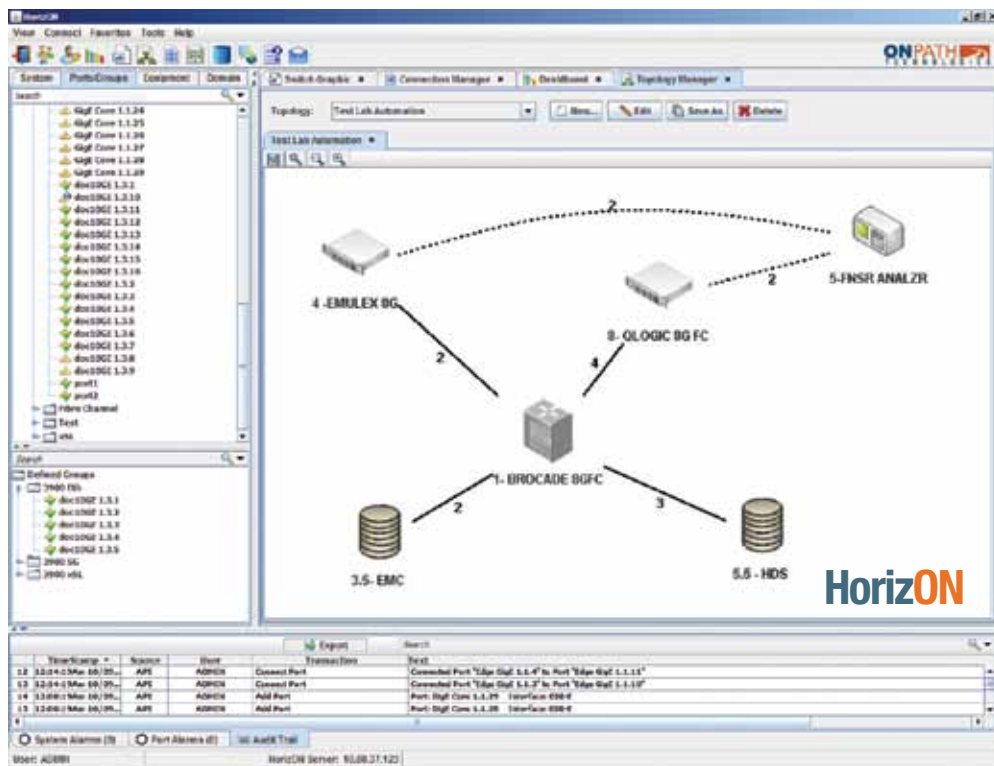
HorizON

View Connect Favorites Tools Help

ONPATH

System Ports/Groups Containers Domains

Search

GigE Core 1.1.24
GigE Core 1.1.25
GigE Core 1.1.26
GigE Core 1.1.27
GigE Core 1.1.28
GigE Core 1.1.29
doc10GE 1.3.1
doc10GE 1.3.10
doc10GE 1.3.11
doc10GE 1.3.12
doc10GE 1.3.13
doc10GE 1.3.14
doc10GE 1.3.15
doc10GE 1.3.16
doc10GE 1.3.2
doc10GE 1.3.3
doc10GE 1.3.4
doc10GE 1.3.5
doc10GE 1.3.6
doc10GE 1.3.7
doc10GE 1.3.8
doc10GE 1.3.9
port1
port2
Fibre Channel
Test
x86

Search

Defined Groups
2900 FIS
doc10GE 1.3.1
doc10GE 1.3.2
doc10GE 1.3.3
doc10GE 1.3.4
doc10GE 1.3.5
2900 SG
2900 x6L

Switch Graphic | Connection Manager | Dashboard | Topology Manager

Topology: Test Lab Automation | New... | Edit | Save As | Delete

Test Lab Automation

2
4 -EMULEX 8G
5-FNSR ANALZR
2
8- QLOGIC 8G FC
2
4
1- BROCADE 8GFC
2
3
3.5- EMC
5.5 - HDS

HorizON

Export Search

| | TimeStamp | Source | User | Transaction | Text |
|---|---|---|---|---|---|
| 12 | 12:04:13Mar 16/20... | API | ADMIN | Connect Port | Connected Port "Edge GigE 1.1.4" to Port "Edge GigE 1.1.11" |
| 13 | 12:04:13Mar 16/20... | API | ADMIN | Connect Port | Connected Port "Edge GigE 1.1.3" to Port "Edge GigE 1.1.10" |
| 14 | 12:06:1Mar 16/20... | API | ADMIN | Add Port | Port: GigE Core 1.1.29 Interface: 030-0 |
| 15 | 12:06:1Mar 16/20... | API | ADMIN | Add Port | Port: GigE Core 1.1.28 Interface: 030-0 |

System Alarms (9) | Port Alarms (0) | Audit Trail

User: ADMIN | HorizON Server: 10.08.37.122